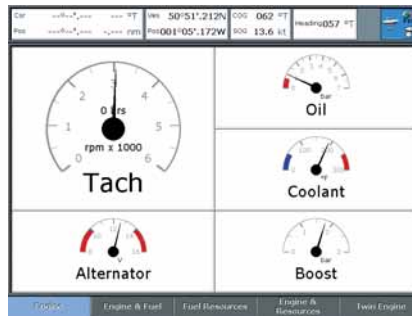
Csr --°--'.--- --- °T
Pos --°--'.--- -.--- nm
Ves 50°51'.212N
Pos 001°05'.172W
COG 062 °T
SOG 13.6 kt
Heading 057 °T

0
1
2
3
4
5
6
0 hrs
rpm x 1000
Tach

bar
Oil

°C
Coolant

V
Alternator

bar
Boost

Engine
Engine & Fuel
Fuel Resources
Engine & Resources
Twin Engine